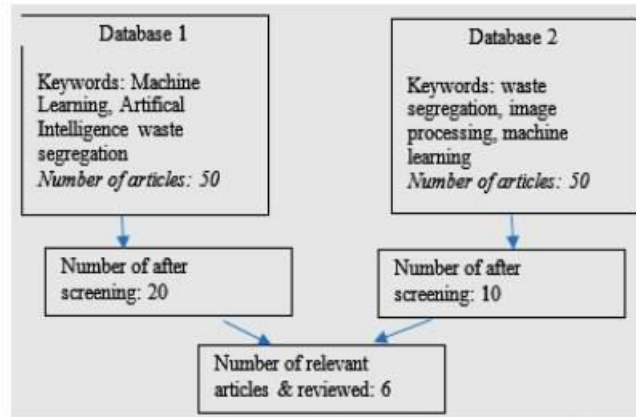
Database 1

Keywords: Machine Learning, Artifical Intelligence waste segregation
*Number of articles: 50*

Database 2

Keywords: waste segregation, image processing, machine learning
*Number of articles: 50*

Number of after screening: 20

Number of after screening: 10

Number of relevant articles & reviewed: 6